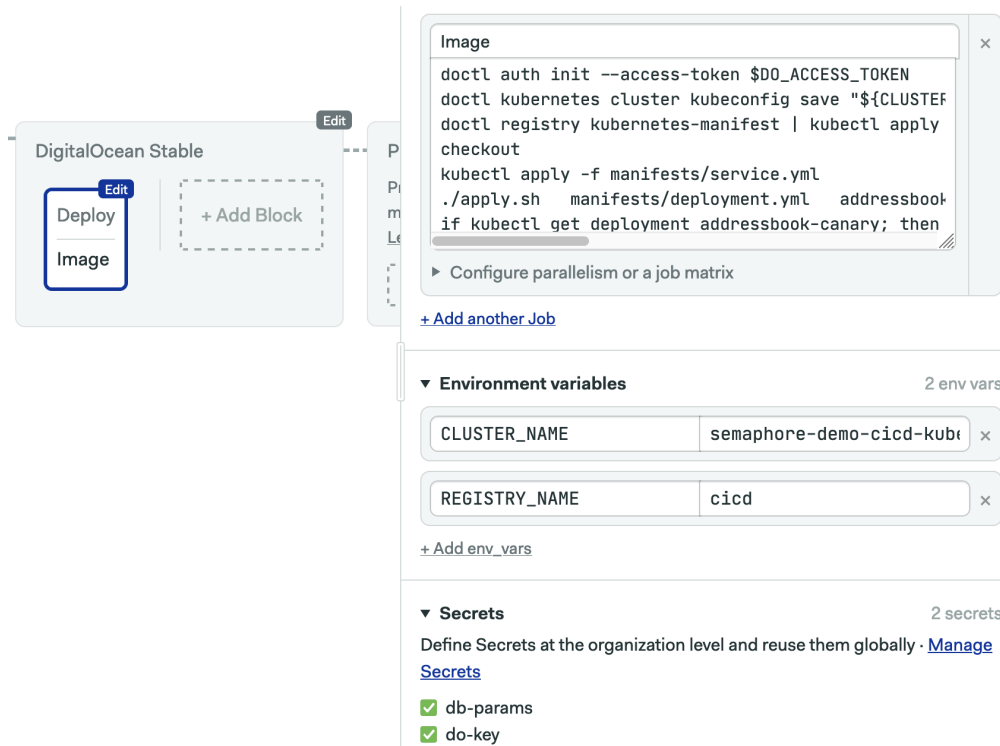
Edit

DigitalOcean Stable

Edit

Deploy

Image

+ Add Block

P

Pr

m

Le

Image

doctl auth init --access-token $DO_ACCESS_TOKEN
doctl kubernetes cluster kubeconfig save "${CLUSTER
doctl registry kubernetes-manifest | kubectl apply
checkout
kubectl apply -f manifests/service.yml
./apply.sh manifests/deployment.yml addressbook
if kubectl get deployment addressbook-canary; then

×

Configure parallelism or a job matrix

+ Add another Job

Environment variables

2 env vars

| CLUSTER_NAME | semaphore-demo-cicd-kube |
|---|---|
| REGISTRY_NAME | cicd |

×

×

+ Add env_vars

Secrets

2 secrets

Define Secrets at the organization level and reuse them globally · Manage Secrets

db-params

do-key